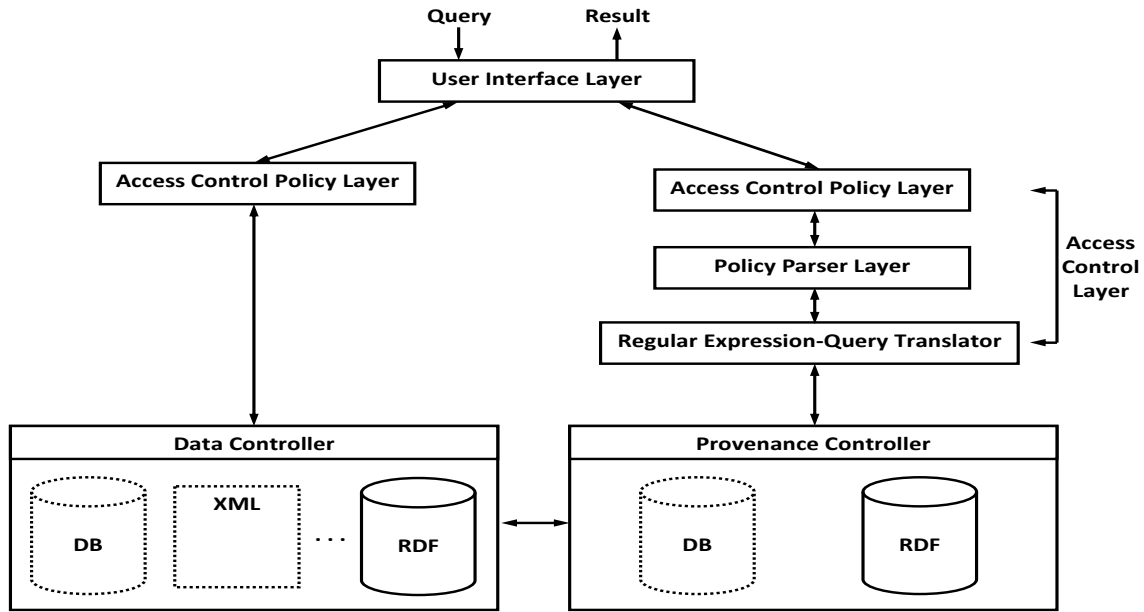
Query
Result
User Interface Layer
Access Control Policy Layer
Access Control Policy Layer
Policy Parser Layer
Regular Expression-Query Translator
Access Control Layer
Data Controller
DB
XML
...
RDF
Provenance Controller
DB
RDF